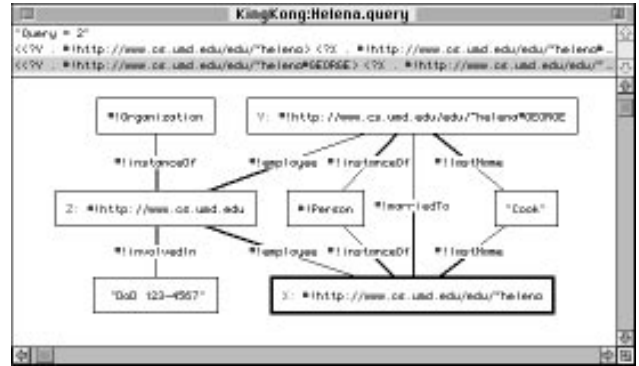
KingKong:Helena.query

"Query = 2"
<<?V . *!http://www.cs.umd.edu/edu/~helena> <?X . *!http://www.cs.umd.edu/edu/~helena*...
<<?V . *!http://www.cs.umd.edu/edu/~helena*GEORGE> <?X . *!http://www.cs.umd.edu/edu/~...

*!Organization

V: *!http://www.cs.umd.edu/edu/~helena*GEORGE

*!instanceOf

*!employee

*!instanceOf

*!lastName

Z: *!http://www.cs.umd.edu

*!Person

*!marriedTo

"Cook"

*!involvedIn

*!employee

*!instanceOf

*!lastName

"DoD 123-4567"

X: *!http://www.cs.umd.edu/edu/~helena